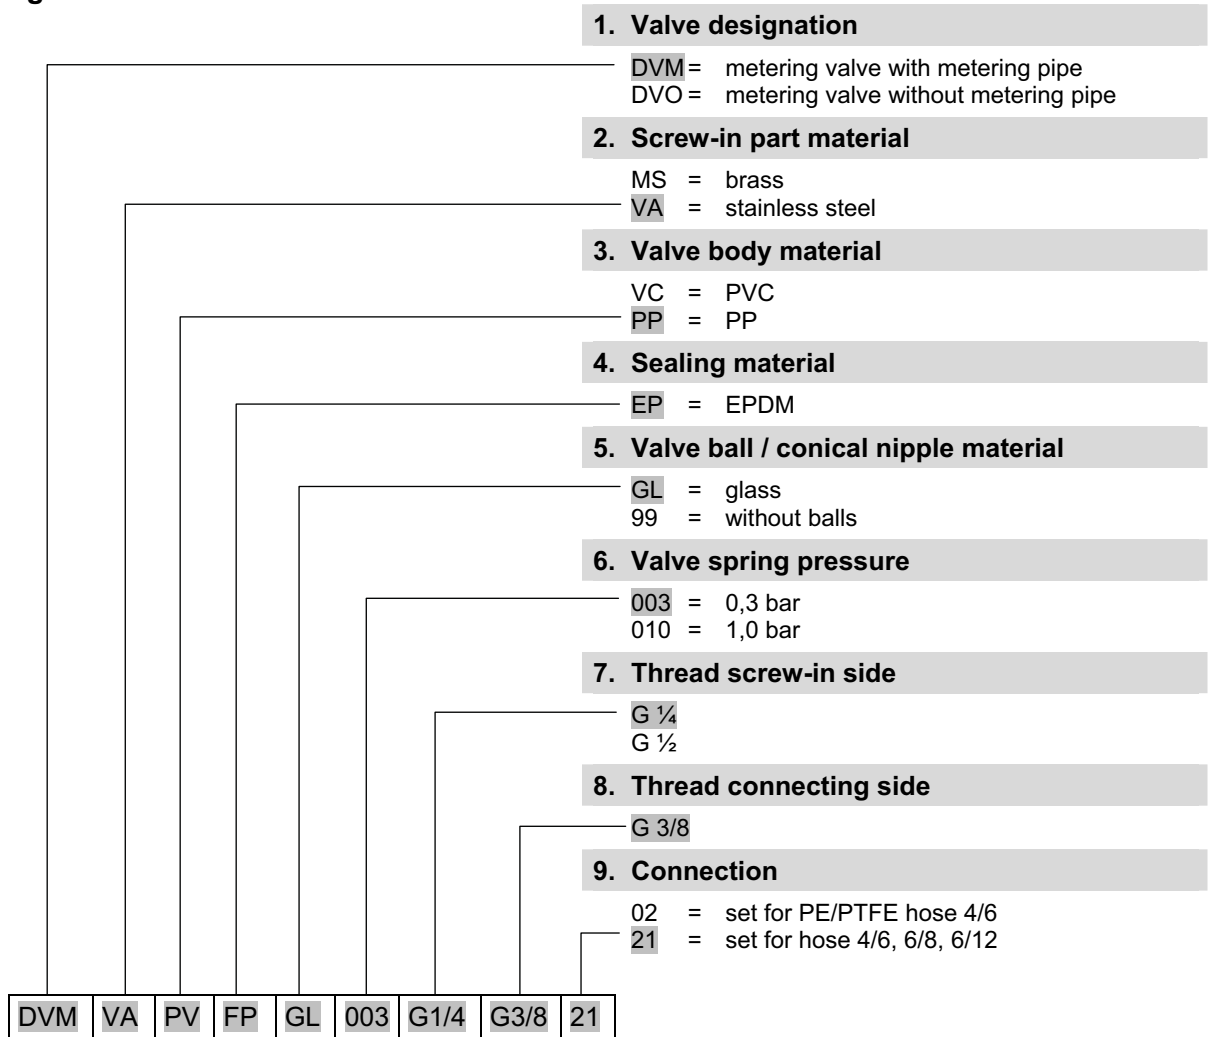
g

1. Valve designation

DVM = metering valve with metering pipe
DVO = metering valve without metering pipe

2. Screw-in part material

MS = brass
VA = stainless steel

3. Valve body material

VC = PVC
PP = PP

4. Sealing material

EP = EPDM

5. Valve ball / conical nipple material

GL = glass
99 = without balls

6. Valve spring pressure

003 = 0,3 bar
010 = 1,0 bar

7. Thread screw-in side

G ¼
G ½

8. Thread connecting side

G 3/8

9. Connection

02 = set for PE/PTFE hose 4/6
21 = set for hose 4/6, 6/8, 6/12

| DVM | VA | PV | FP | GL | 003 | G1/4 | G3/8 | 21 |
|---|---|---|---|---|---|---|---|---|